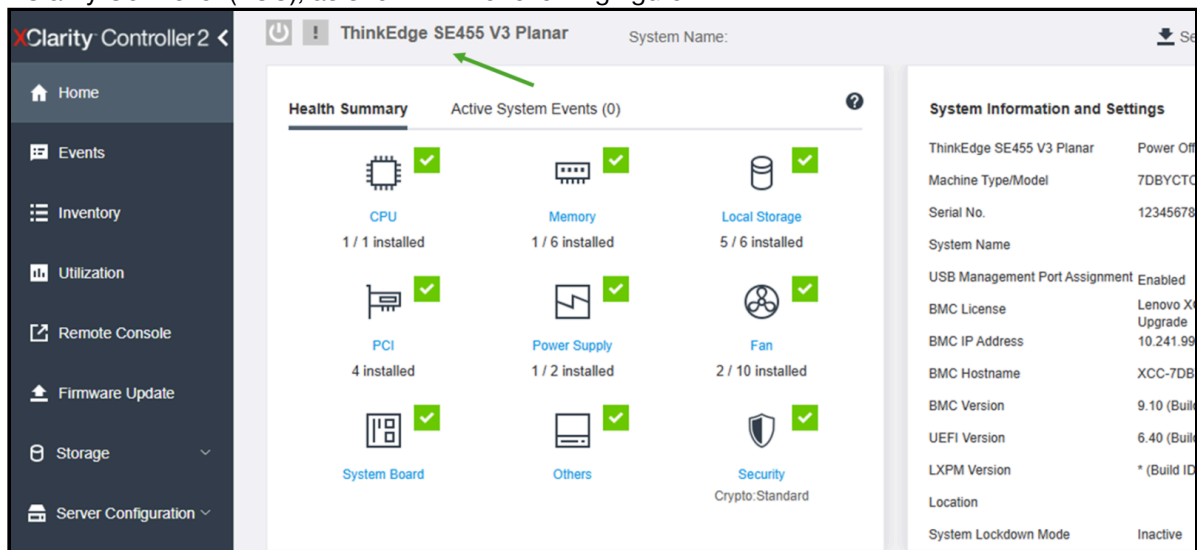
XClarity Controller2

Home

Events

Inventory

Utilization

Remote Console

Firmware Update

Storage

Server Configuration

ThinkEdge SE455 V3 Planar

System Name:

Se

Health Summary

Active System Events (0)

CPU
1 / 1 installed

Memory
1 / 6 installed

Local Storage
5 / 6 installed

PCI
4 installed

Power Supply
1 / 2 installed

Fan
2 / 10 installed

System Board

Others

Security
Crypto:Standard

System Information and Settings

| | |
|---|---|
| ThinkEdge SE455 V3 Planar | Power Off |
| Machine Type/Model | 7DBYCTO |
| Serial No. | 12345678 |
| System Name | |
| USB Management Port Assignment | Enabled |
| BMC License | Lenovo X Upgrade |
| BMC IP Address | 10.241.99 |
| BMC Hostname | XCC-7DB |
| BMC Version | 9.10 (Buil |
| UEFI Version | 6.40 (Buil |
| LXPM Version | * (Build ID |
| Location | |
| System Lockdown Mode | Inactive |